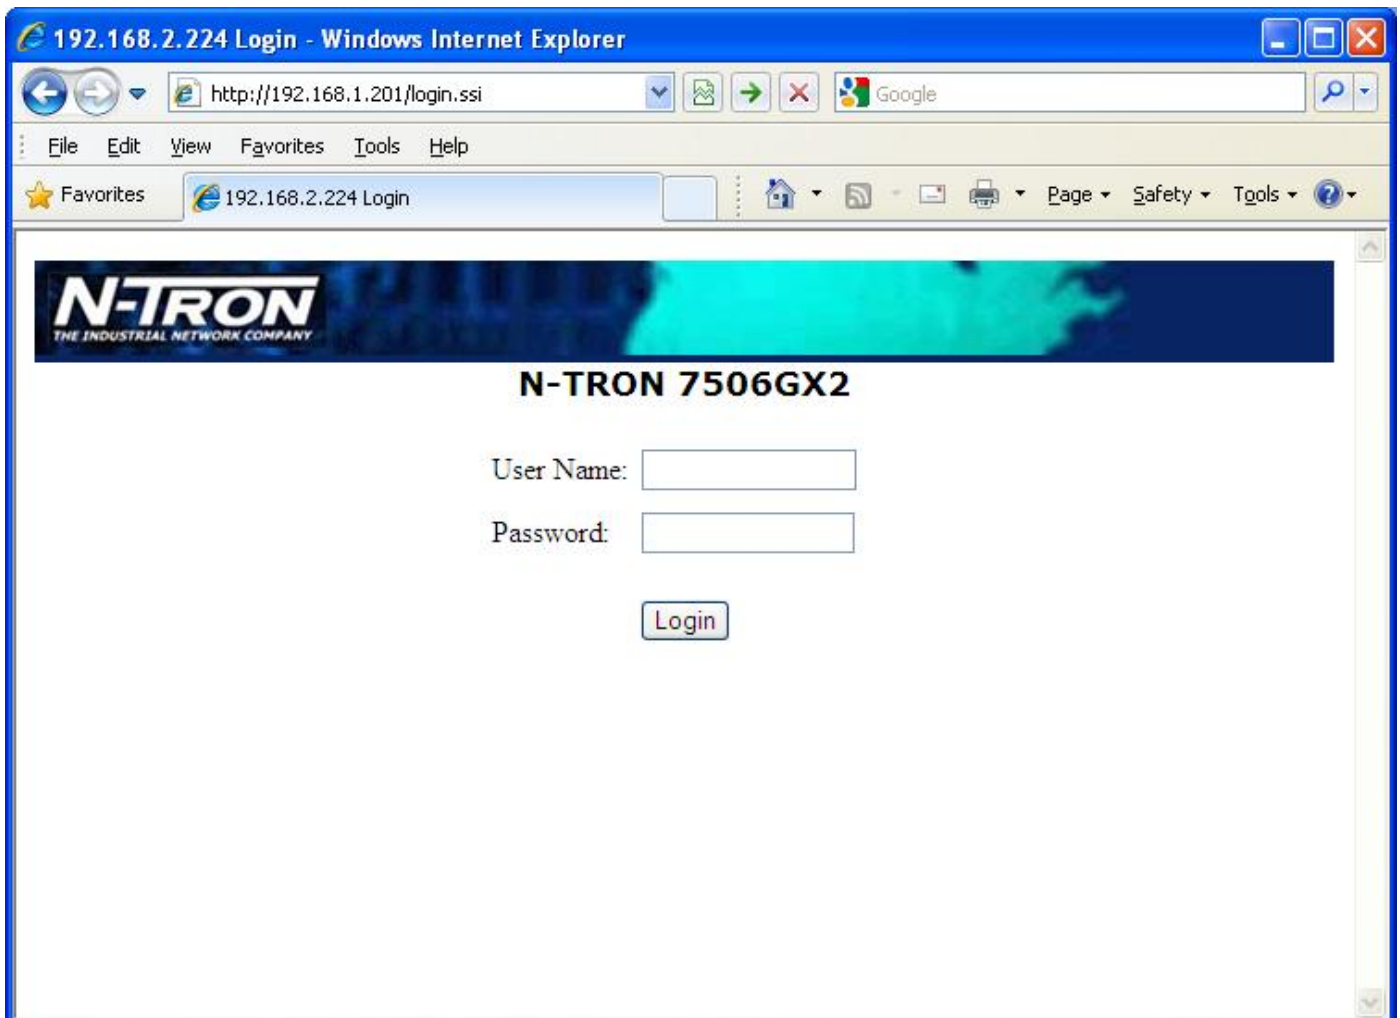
192.168.2.224 Login - Windows Internet Explorer

http://192.168.1.201/login.ssi

Google

File Edit View Favorites Tools Help

Favorites

192.168.2.224 Login

Page Safety Tools

N-TRON
THE INDUSTRIAL NETWORK COMPANY

N-TRON 7506GX2

User Name:

Password:

Login